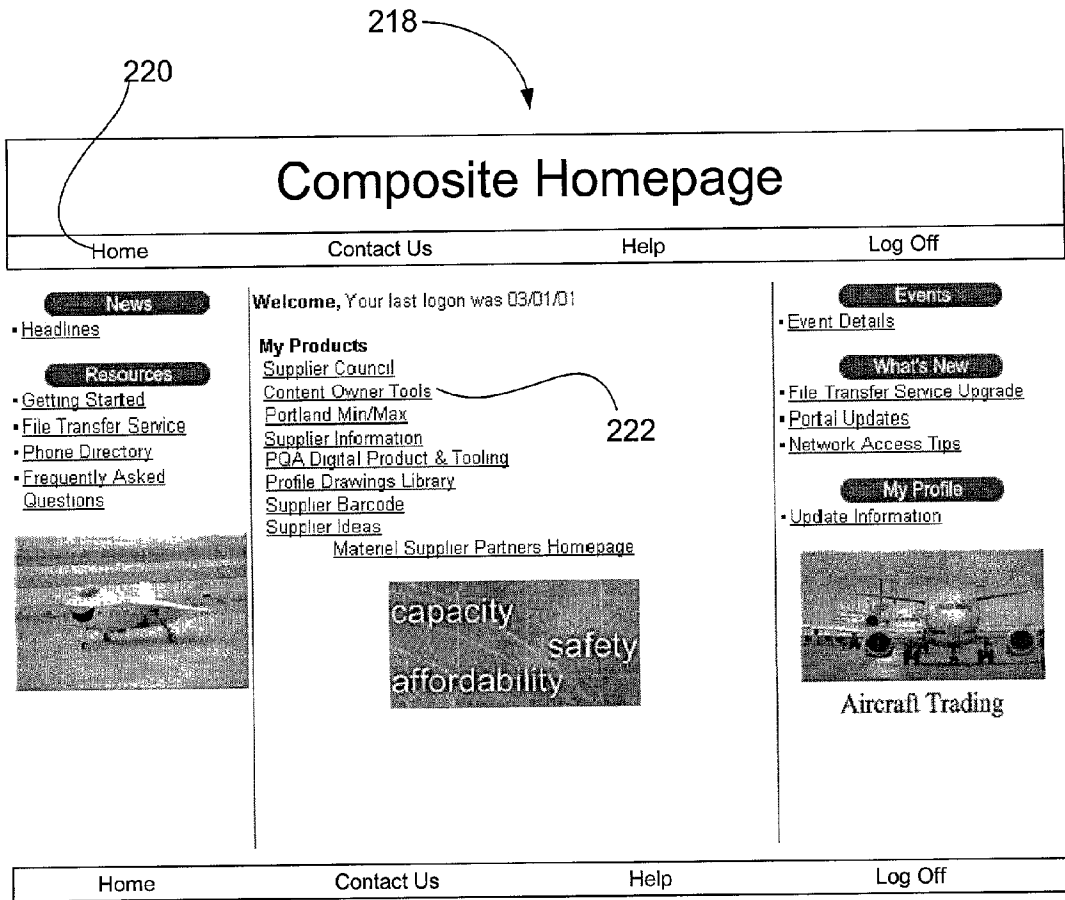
218

220

Composite Homepage

Home Contact Us Help Log Off

News
• Headlines

Resources
• Getting Started
• File Transfer Service
• Phone Directory
• Frequently Asked Questions

Welcome, Your last logon was 03/01/01

My Products
Supplier Council
Content Owner Tools
Portland Min/Max
Supplier Information
PQA Digital Product & Tooling
Profile Drawings Library
Supplier Barcode
Supplier Ideas
Materiel Supplier Partners Homepage

222

capacity
safety
affordability

Events
• Event Details

What's New
• File Transfer Service Upgrade
• Portal Updates
• Network Access Tips

My Profile
• Update Information

Aircraft Trading

Home Contact Us Help Log Off